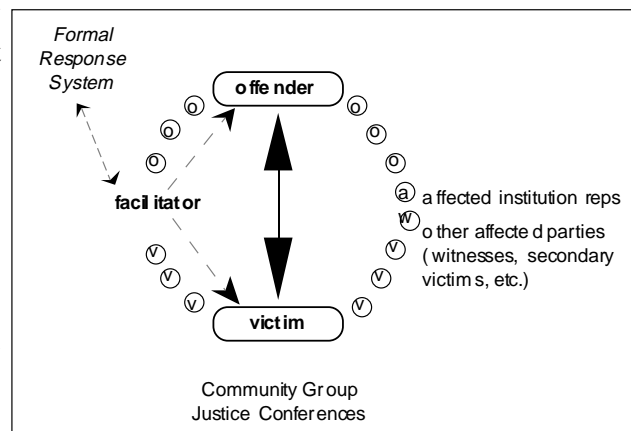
Formal Response System

offender

o
o
o
o
o
o

facilitator

a affected institution reps
w other affected parties (witnesses, secondary victims, etc.)

v
v
v
v
v
v

victim

Community Group Justice Conferences